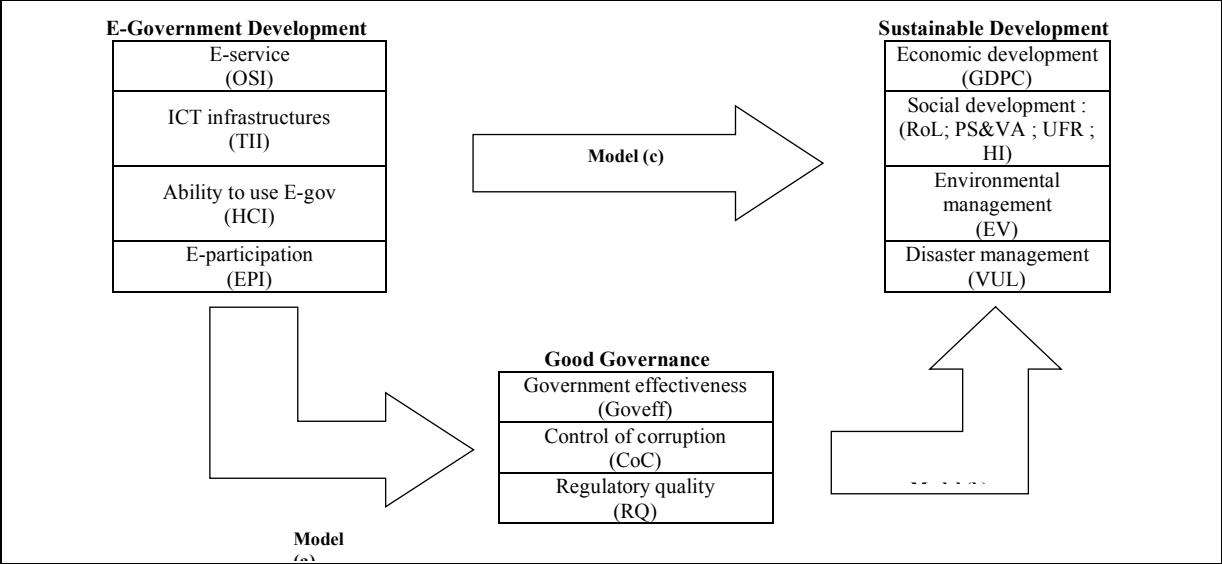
E-Government Development

E-service
(OSI)

ICT infrastructures
(TII)

Ability to use E-gov
(HCI)

E-participation
(EPI)

Model (c)

Sustainable Development

Economic development
(GDPC)

Social development :
(RoL; PS&VA ; UFR ; HI)

Environmental management
(EV)

Disaster management
(VUL)

Good Governance

Government effectiveness
(Goveff)

Control of corruption
(CoC)

Regulatory quality
(RQ)

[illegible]

Model
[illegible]